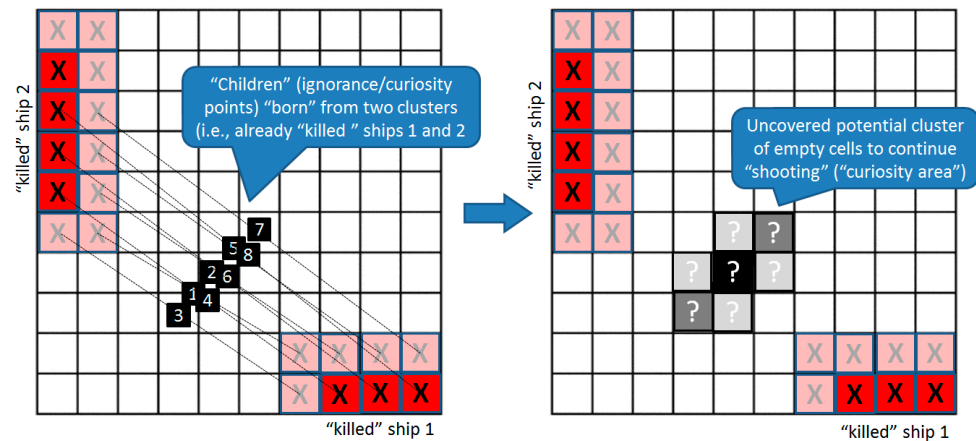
“killed” ship 2

X X
X X
X X
X X
X X
X X

“Children” (ignorance/curiosity points) “born” from two clusters (i.e., already “killed ” ships 1 and 2

7
5
8
2
6
1
4
3

X X X X
X X X X

“killed” ship 1

“killed” ship 2

X X
X X
X X
X X
X X
X X

Uncovered potential cluster of empty cells to continue “shooting” (“curiosity area”)

? ?
? ? ?
? ?

X X X X
X X X X

“killed” ship 1